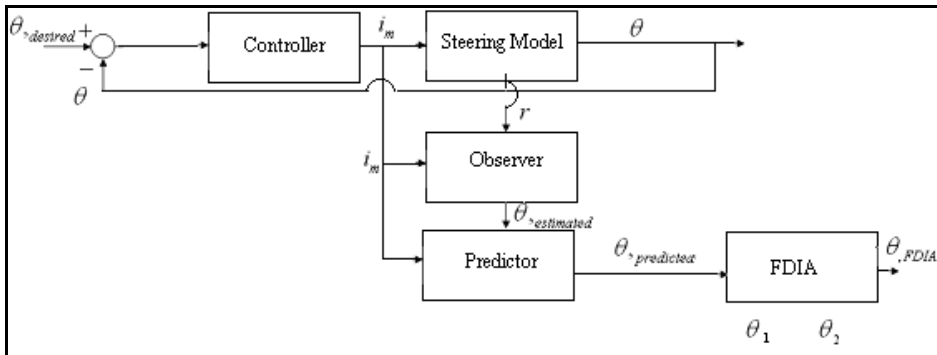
$\theta_{,desired}$ +

−

$\theta$

Controller

$i_m$

Steering Model

$\theta$

$r$

$i_m$

Observer

$\theta_{,estimated}$

Predictor

$\theta_{,predicted}$

FDIA

$\theta_{,FDIA}$

$\theta_1$

$\theta_2$